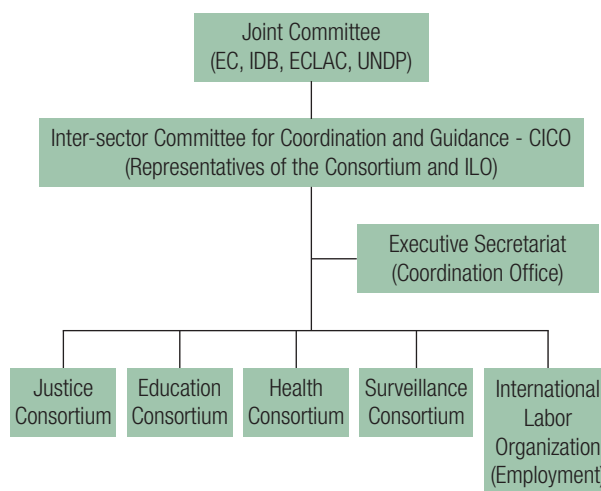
Joint Committee
(EC, IDB, ECLAC, UNDP)

Inter-sector Committee for Coordination and Guidance - CICO
(Representatives of the Consortium and ILO)

Executive Secretariat
(Coordination Office)

Justice Consortium

Education Consortium

Health Consortium

Surveillance Consortium

International Labor Organization (Employment)